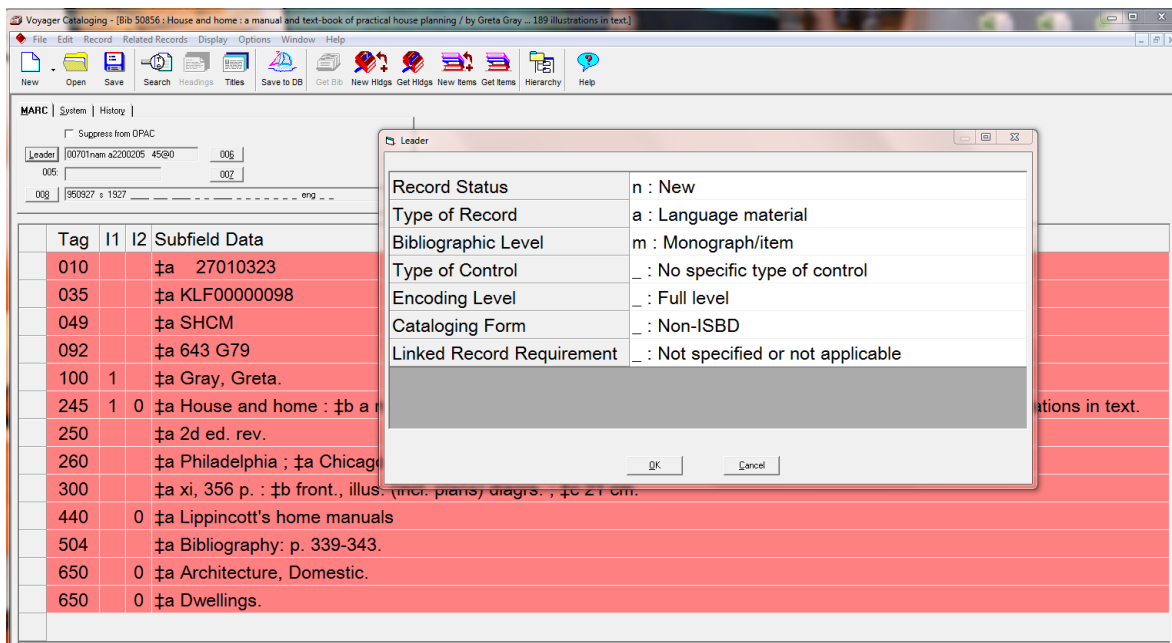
Voyager Cataloging - [Bib 50856 : House and home : a manual and text-book of practical house planning / by Greta Gray ... 189 illustrations in text.]

File Edit Record Related Records Display Options Window Help

New Open Save Search Headings Titles Save to DB Get Bib New Hldgs Get Hldgs New Items Get Items Hierarchy Help

MARC | System | History |

Suppress from OPAC

Leader 00701nam a2200205 45@0 006

005: 007

008 950927 s 1927 ___ __ __ __ ___ ___ _ _ _ _ _ _ _ eng _ _

| Tag | I1 | I2 | Subfield Data |
|---|---|---|---|
| 010 | | | ‡a 27010323 |
| 035 | | | ‡a KLF00000098 |
| 049 | | | ‡a SHCM |
| 092 | | | ‡a 643 G79 |
| 100 | 1 | | ‡a Gray, Greta. |
| 245 | 1 | 0 | ‡a House and home : ‡b a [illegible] ations in text. |
| 250 | | | ‡a 2d ed. rev. |
| 260 | | | ‡a Philadelphia ; ‡a Chicago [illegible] |
| 300 | | | ‡a xi, 356 p. : ‡b front., illus. (incl. plans) diagrs. ; ‡c 21 cm. |
| 440 | | 0 | ‡a Lippincott's home manuals |
| 504 | | | ‡a Bibliography: p. 339-343. |
| 650 | | 0 | ‡a Architecture, Domestic. |
| 650 | | 0 | ‡a Dwellings. |

Leader

| | |
|---|---|
| Record Status | n : New |
| Type of Record | a : Language material |
| Bibliographic Level | m : Monograph/item |
| Type of Control | _ : No specific type of control |
| Encoding Level | _ : Full level |
| Cataloging Form | _ : Non-ISBD |
| Linked Record Requirement | _ : Not specified or not applicable |

OK Cancel